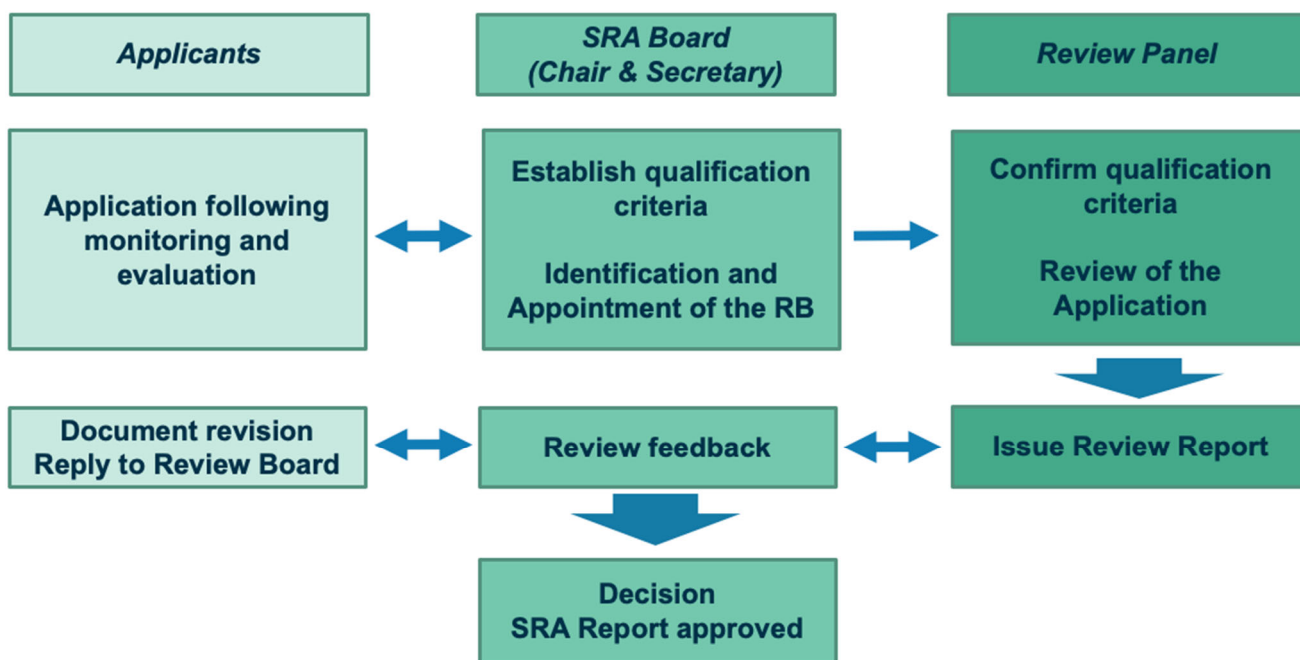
Applicants

SRA Board
(Chair & Secretary)

Review Panel

Application following monitoring and evaluation

Establish qualification criteria

Identification and Appointment of the RB

Confirm qualification criteria

Review of the Application

Document revision
Reply to Review Board

Review feedback

Issue Review Report

Decision
SRA Report approved